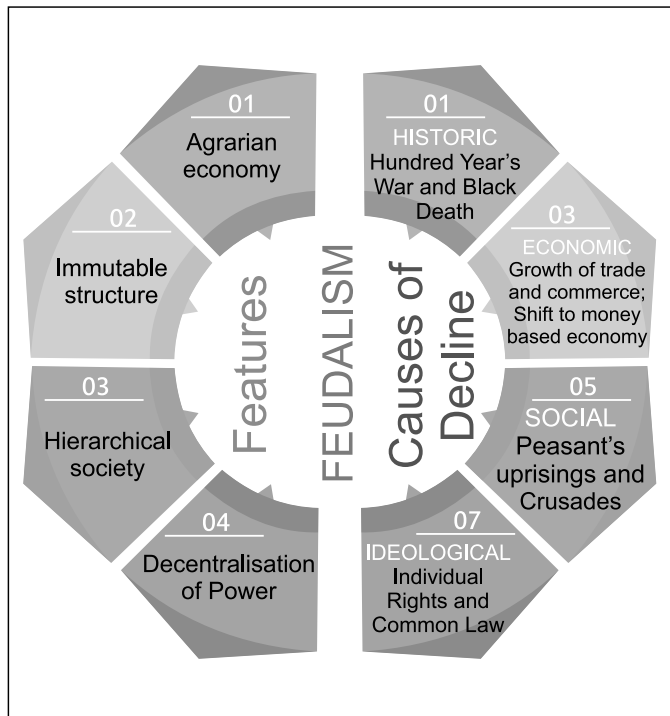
01
Agrarian economy

02
Immutable structure

03
Hierarchical society

04
Decentralisation of Power

Features

FEUDALISM

Causes of Decline

01
HISTORIC
Hundred Year's War and Black Death

03
ECONOMIC
Growth of trade and commerce; Shift to money based economy

05
SOCIAL
Peasant's uprisings and Crusades

07
IDEOLOGICAL
Individual Rights and Common Law